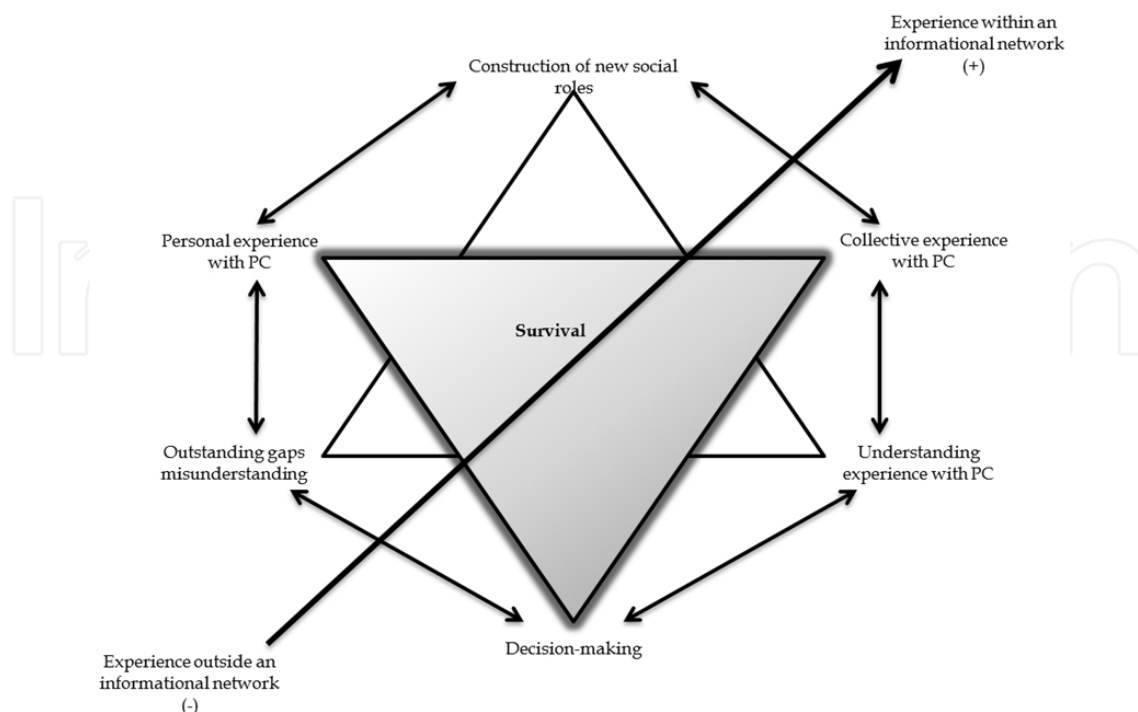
Experience within an informational network (+)

Construction of new social roles

Personal experience with PC

Collective experience with PC

Survival

Outstanding gaps misunderstanding

Understanding experience with PC

Decision-making

Experience outside an informational network (-)